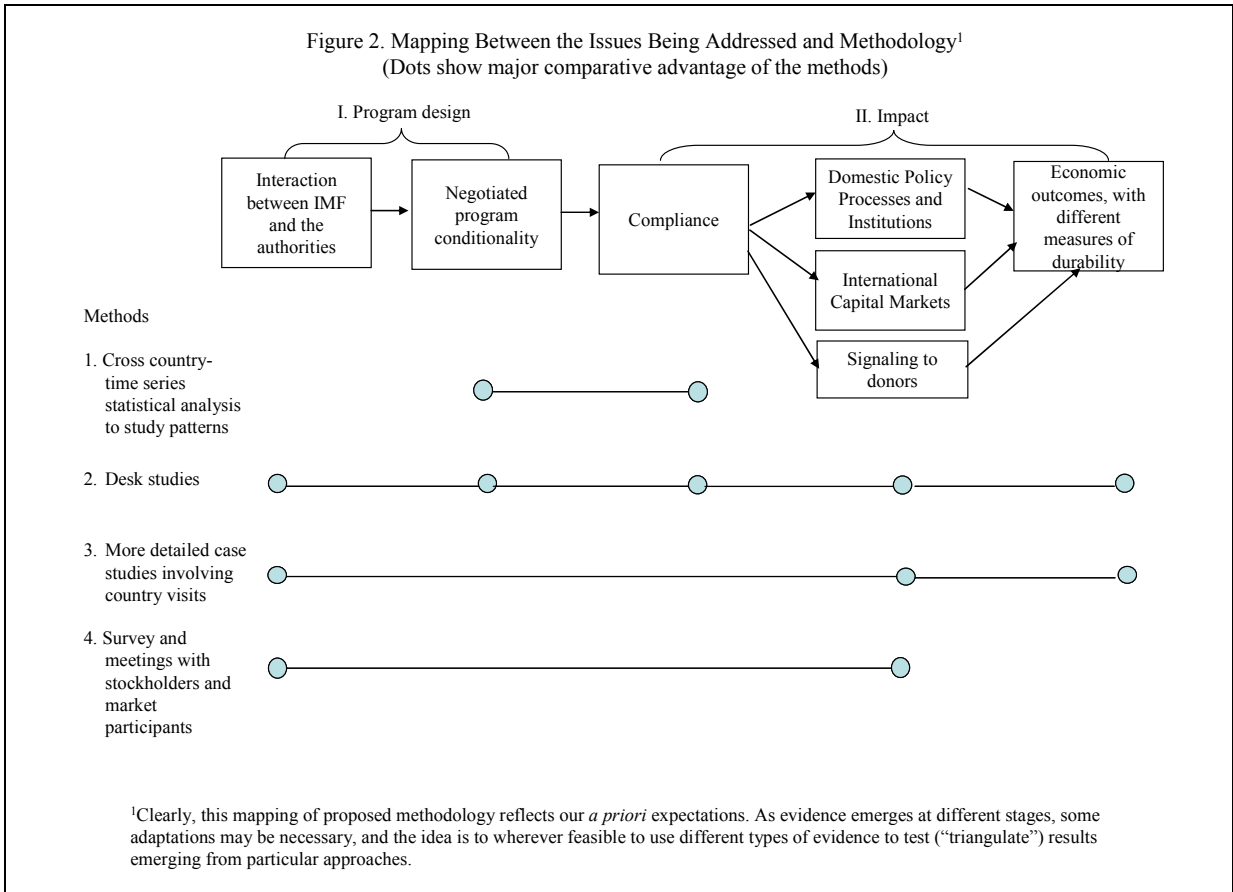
Figure 2. Mapping Between the Issues Being Addressed and Methodology$^1$
(Dots show major comparative advantage of the methods)

I. Program design

II. Impact

Interaction between IMF and the authorities

Negotiated program conditionality

Compliance

Domestic Policy Processes and Institutions

International Capital Markets

Signaling to donors

Economic outcomes, with different measures of durability

Methods

1. Cross country-time series statistical analysis to study patterns

2. Desk studies

3. More detailed case studies involving country visits

4. Survey and meetings with stockholders and market participants

$^1$Clearly, this mapping of proposed methodology reflects our *a priori* expectations. As evidence emerges at different stages, some adaptations may be necessary, and the idea is to wherever feasible to use different types of evidence to test ("triangulate") results emerging from particular approaches.